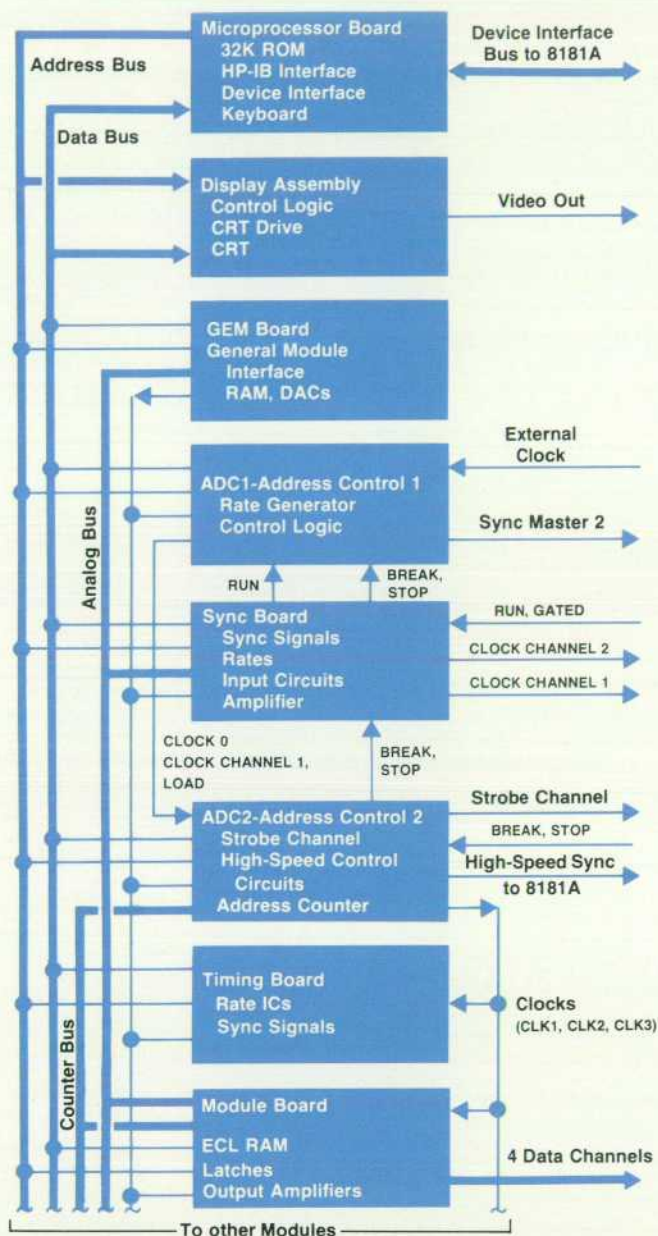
Address Bus

Data Bus

Microprocessor Board
32K ROM
HP-IB Interface
Device Interface
Keyboard

Device Interface Bus to 8181A

Display Assembly
Control Logic
CRT Drive
CRT

Video Out

GEM Board
General Module Interface
RAM, DACs

Analog Bus

ADC1-Address Control 1
Rate Generator
Control Logic

External Clock

Sync Master 2

RUN

BREAK, STOP

Sync Board
Sync Signals
Rates
Input Circuits
Amplifier

RUN, GATED

CLOCK CHANNEL 2

CLOCK CHANNEL 1

CLOCK 0
CLOCK CHANNEL 1,
LOAD

BREAK, STOP

ADC2-Address Control 2
Strobe Channel
High-Speed Control Circuits
Address Counter

Strobe Channel

BREAK, STOP

High-Speed Sync to 8181A

Counter Bus

Timing Board
Rate ICs
Sync Signals

Clocks
(CLK1, CLK2, CLK3)

Module Board
ECL RAM
Latches
Output Amplifiers

4 Data Channels

To other Modules